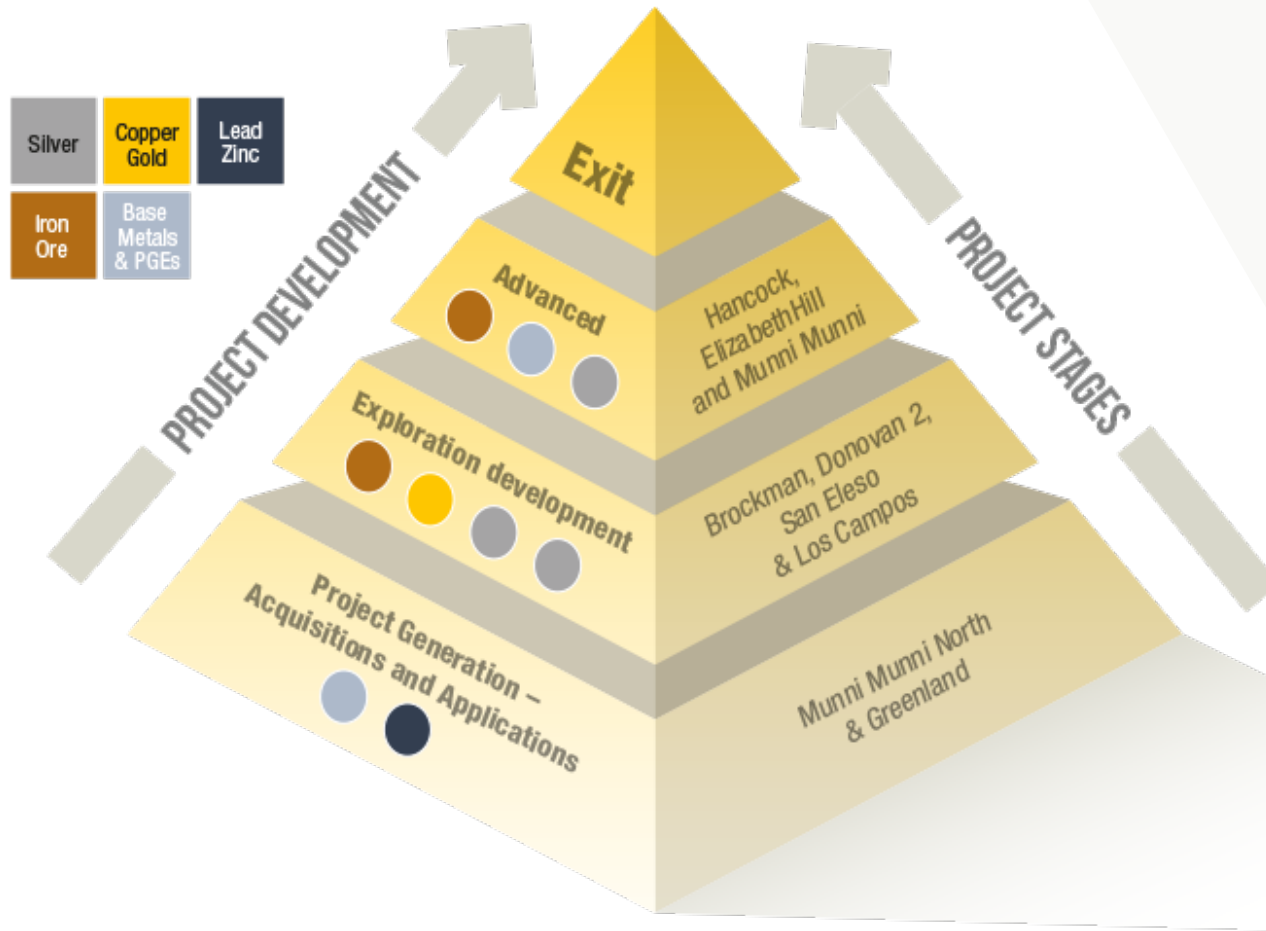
Silver

Copper Gold

Lead Zinc

Iron Ore

Base Metals & PGEs

PROJECT DEVELOPMENT

Exit

Advanced

Hancock, ElizabethHill and Munni Munni

Exploration development

Brockman, Donovan 2, San Eleso & Los Campos

Project Generation – Acquisitions and Applications

Munni Munni North & Greenland

PROJECT STAGES